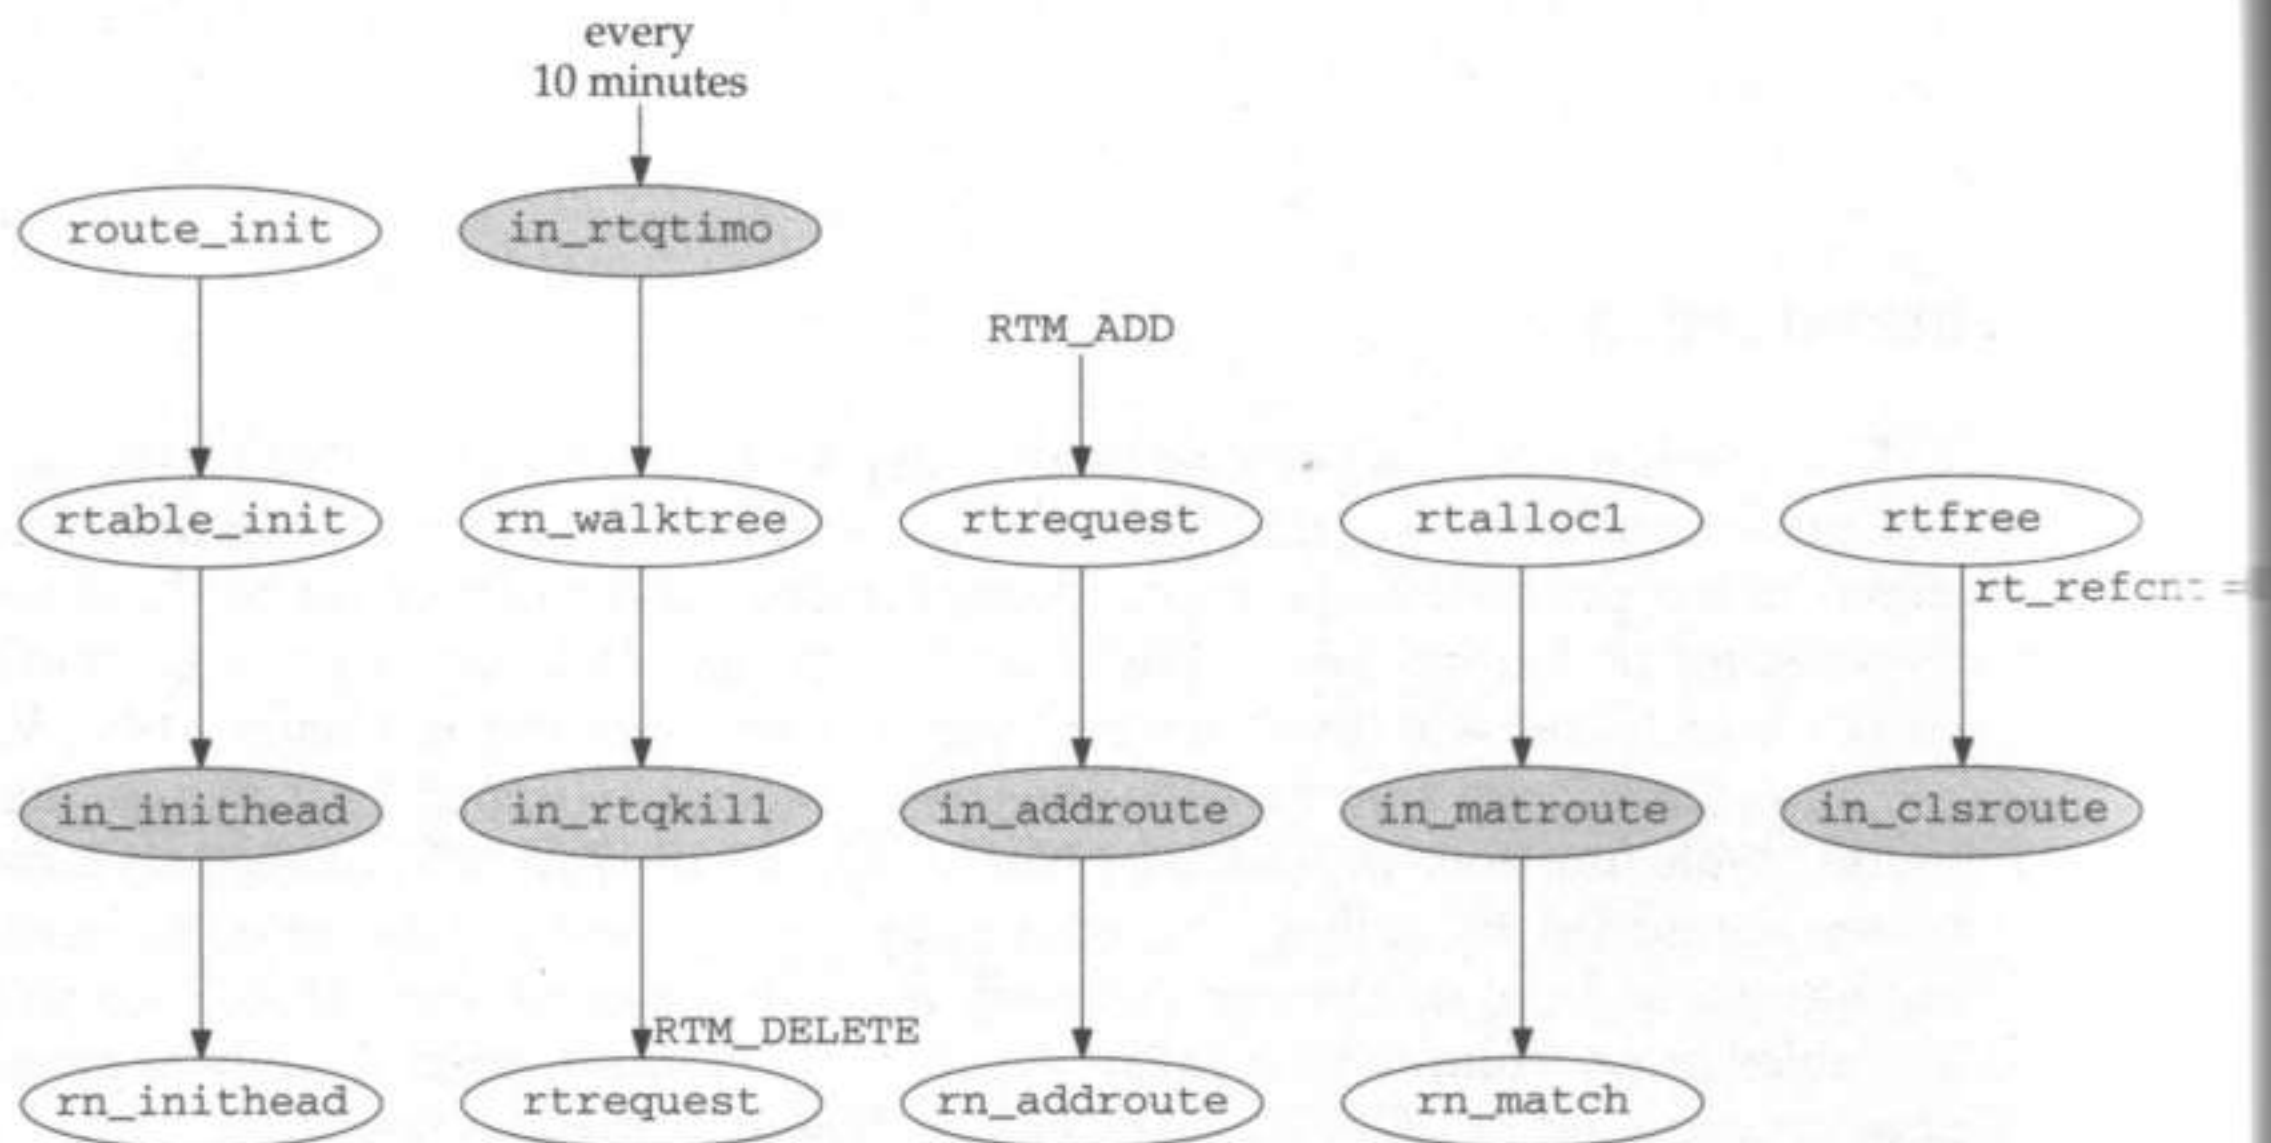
every 10 minutes

route_init

in_rtqtimo

RTM_ADD

rtable_init

rn_walktree

rtrequest

rtalloc1

rtfree

rt_refcn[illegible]

in_inithead

in_rtqkill

in_addroute

in_matroute

in_clsroute

RTM_DELETE

rn_inithead

rtrequest

rn_addroute

rn_match